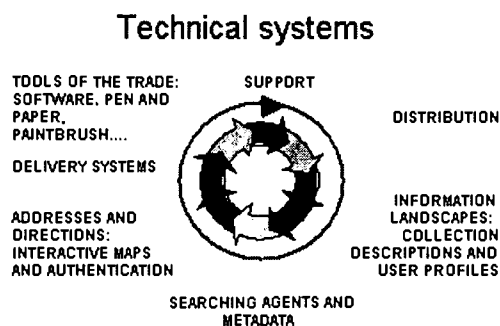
Technical systems

TOOLS OF THE TRADE: SOFTWARE, PEN AND PAPER, PAINTBRUSH....

SUPPORT

DISTRIBUTION

DELIVERY SYSTEMS

ADDRESSES AND DIRECTIONS: INTERACTIVE MAPS AND AUTHENTICATION

INFORMATION LANDSCAPES: COLLECTION DESCRIPTIONS AND USER PROFILES

SEARCHING AGENTS AND METADATA